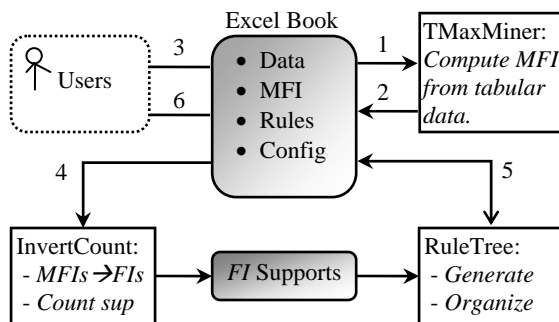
Excel Book

Users

3

6

• Data
• MFI
• Rules
• Config

1

2

TMaxMiner:
*Compute MFI from tabular data.*

4

5

InvertCount:
- *MFIs*→*FIs*
- *Count sup*

*FI* Supports

RuleTree:
- *Generate*
- *Organize*